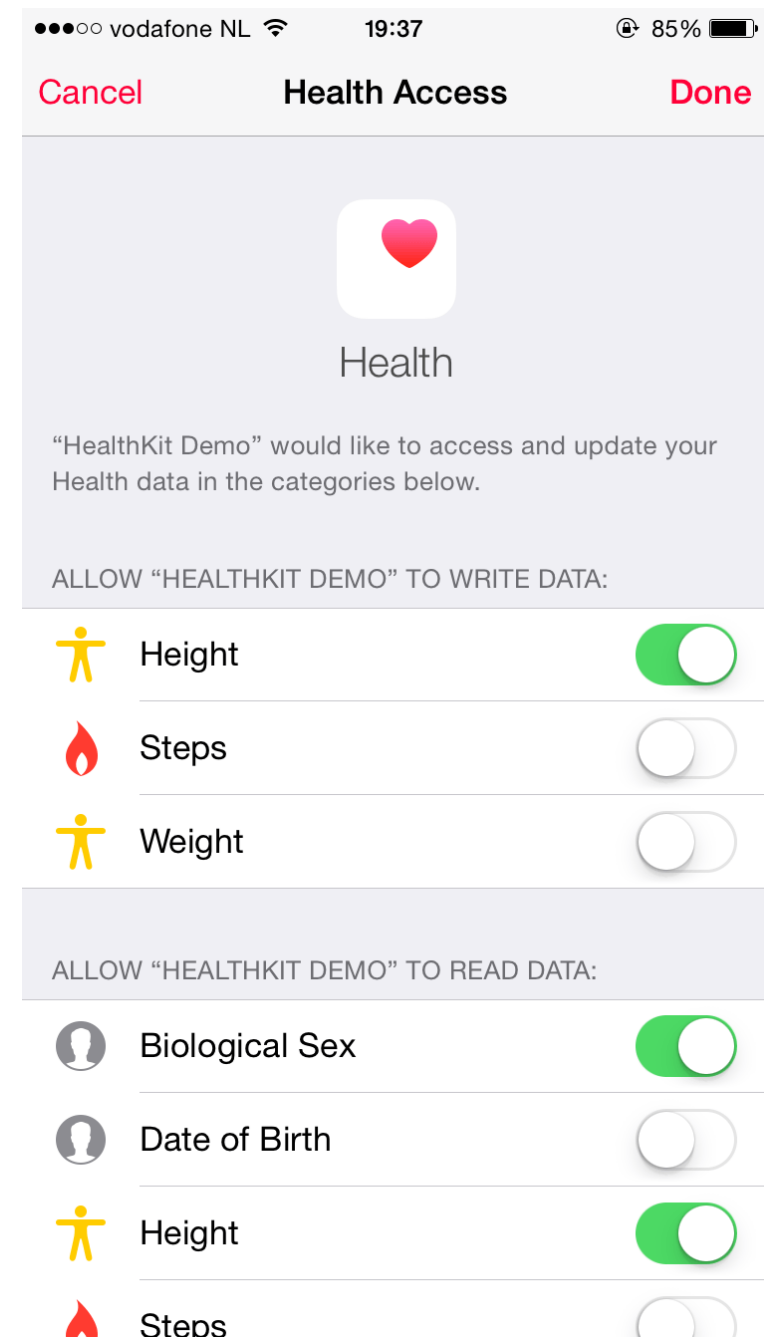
●●●○○ vodafone NL 19:37 85%

Cancel Health Access Done

Health

“HealthKit Demo” would like to access and update your Health data in the categories below.

ALLOW “HEALTHKIT DEMO” TO WRITE DATA:

Height

Steps

Weight

ALLOW “HEALTHKIT DEMO” TO READ DATA:

Biological Sex

Date of Birth

Height

Steps